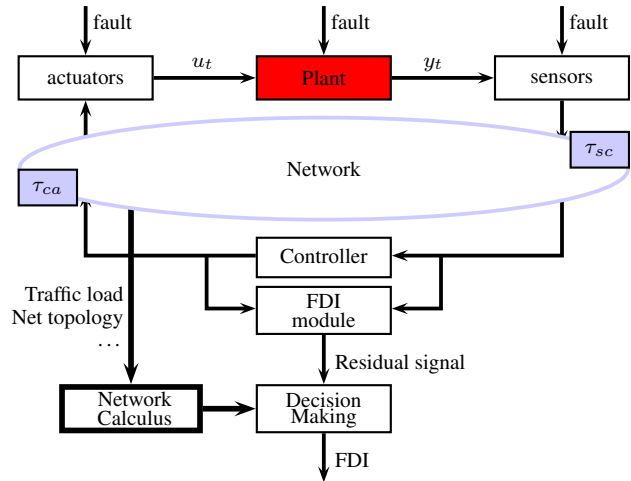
fault

fault

fault

actuators

$u_t$

Plant

$y_t$

sensors

Network

$\tau_{sc}$

$\tau_{ca}$

Controller

Traffic load
Net topology
...

FDI module

Residual signal

Network Calculus

Decision Making

FDI